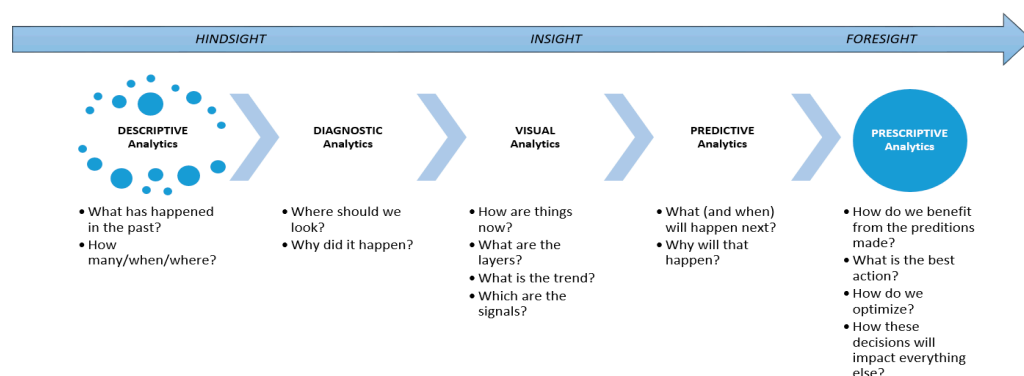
HINDSIGHT INSIGHT FORESIGHT

DESCRIPTIVE Analytics

DIAGNOSTIC Analytics

VISUAL Analytics

PREDICTIVE Analytics

PRESCRIPTIVE Analytics

• What has happened in the past?
• How many/when/where?

• Where should we look?
• Why did it happen?

• How are things now?
• What are the layers?
• What is the trend?
• Which are the signals?

• What (and when) will happen next?
• Why will that happen?

• How do we benefit from the preditions made?
• What is the best action?
• How do we optimize?
• How these decisions will impact everything else?